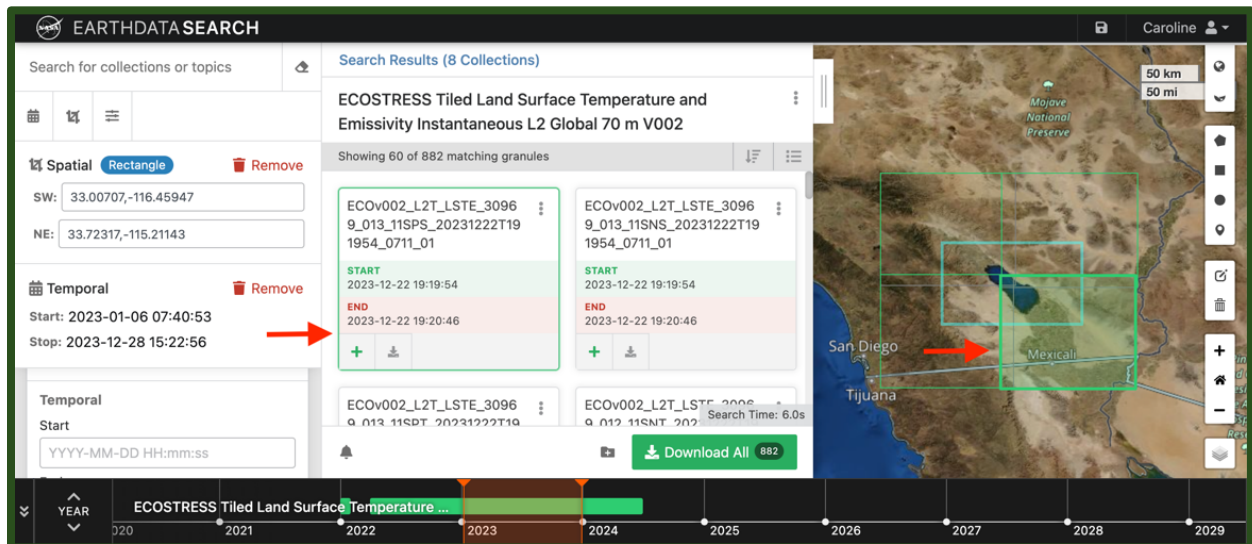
EARTHDATA SEARCH

Caroline

Search for collections or topics

Spatial Rectangle Remove

SW: 33.00707,-116.45947

NE: 33.72317,-115.21143

Temporal Remove

Start: 2023-01-06 07:40:53

Stop: 2023-12-28 15:22:56

Temporal

Start

YYYY-MM-DD HH:mm:ss

Search Results (8 Collections)

ECOSTRESS Tiled Land Surface Temperature and Emissivity Instantaneous L2 Global 70 m V002

Showing 60 of 882 matching granules

ECOv002_L2T_LSTE_30969_013_11SPS_20231222T191954_0711_01

START
2023-12-22 19:19:54

END
2023-12-22 19:20:46

ECOv002_L2T_LSTE_30969_013_11SNS_20231222T191954_0711_01

START
2023-12-22 19:19:54

END
2023-12-22 19:20:46

ECOv002_L2T_LSTE_30969_013_11SPT_20231222T19

ECOv002_L2T_LS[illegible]

Search Time: 6.0s

Download All 882

50 km
50 mi

Mojave National Preserve

San Diego

Tijuana

Mexicali

YEAR

ECOSTRESS Tiled Land Surface Temperature ...

2020 2021 2022 2023 2024 2025 2026 2027 2028 2029